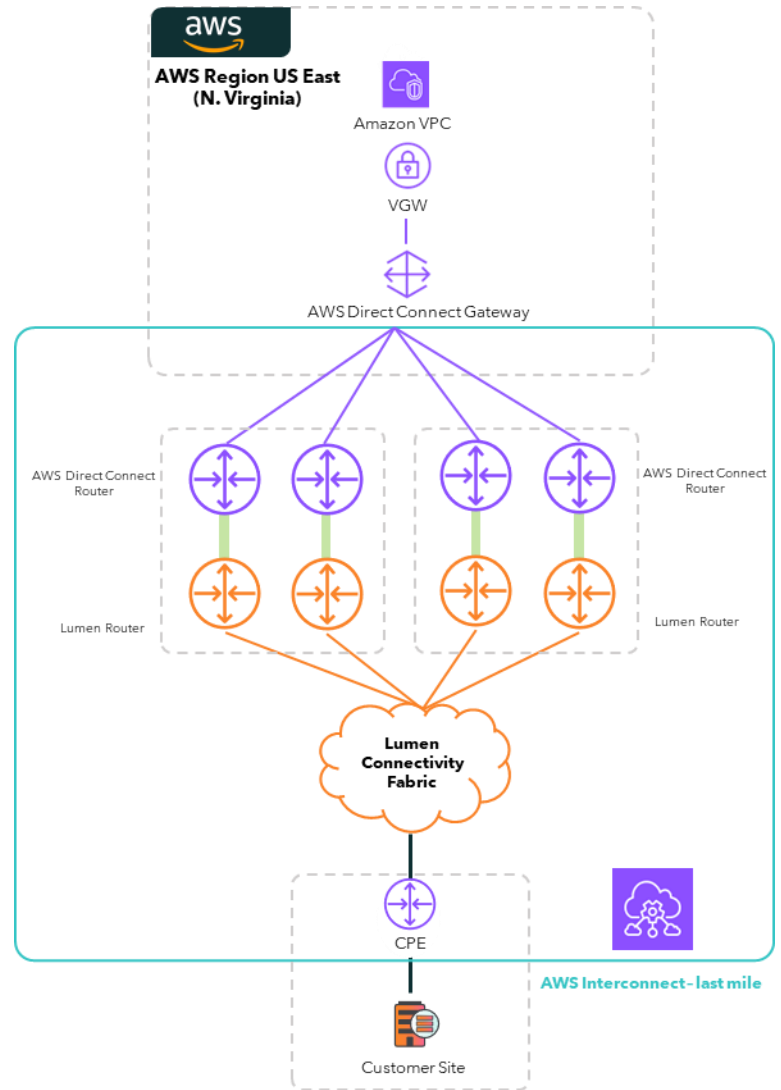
aws

AWS Region US East (N. Virginia)

Amazon VPC

VGW

AWS Direct Connect Gateway

AWS Direct Connect Router

AWS Direct Connect Router

Lumen Router

Lumen Router

Lumen Connectivity Fabric

CPE

AWS Interconnect - last mile

Customer Site